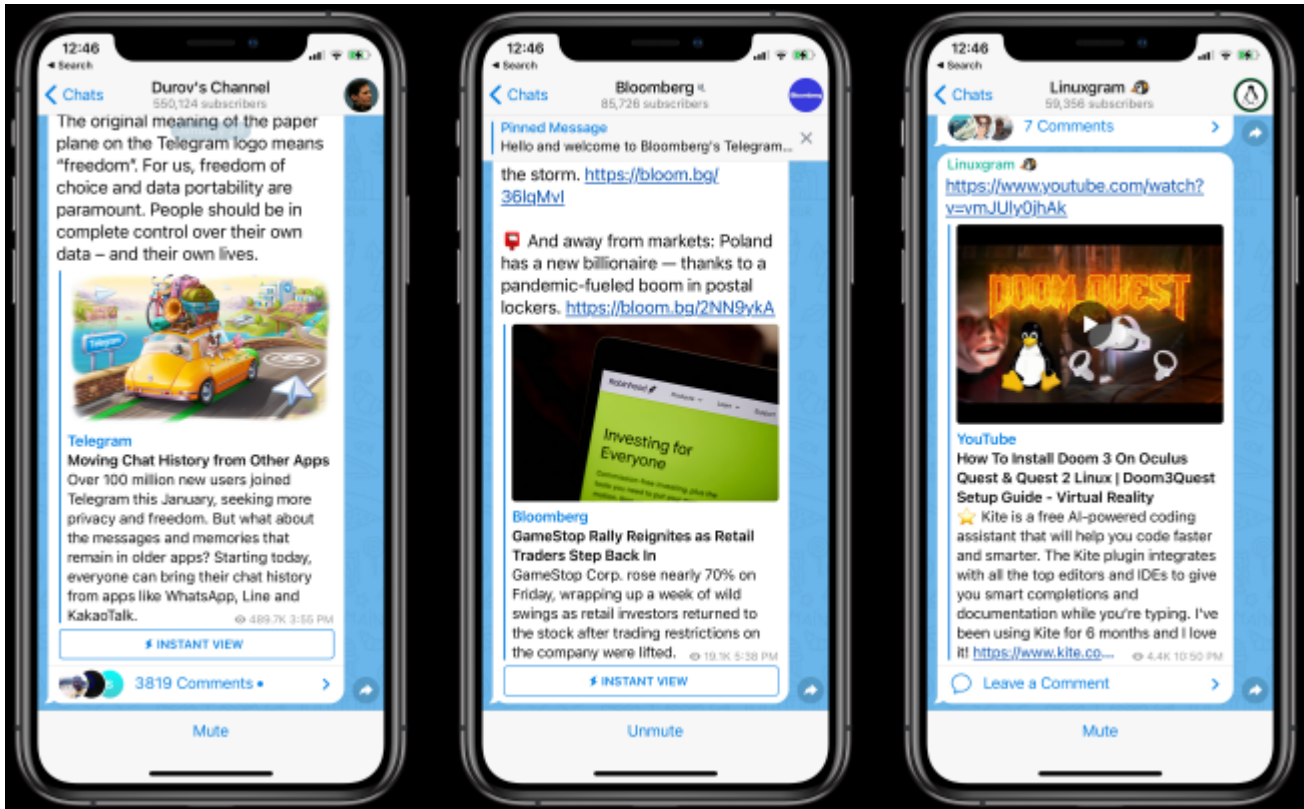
12:46
◂ Search
‹ Chats
Durov's Channel
550,124 subscribers

The original meaning of the paper plane on the Telegram logo means "freedom". For us, freedom of choice and data portability are paramount. People should be in complete control over their own data – and their own lives.

Telegram
Telegram
Moving Chat History from Other Apps
Over 100 million new users joined Telegram this January, seeking more privacy and freedom. But what about the messages and memories that remain in older apps? Starting today, everyone can bring their chat history from apps like WhatsApp, Line and KakaoTalk.
489.7K 3:55 PM
⚡ INSTANT VIEW
3819 Comments •
Mute

12:46
◂ Search
‹ Chats
Bloomberg
85,726 subscribers
Pinned Message
Hello and welcome to Bloomberg's Telegram...
the storm. https://bloom.bg/36lqMvl

And away from markets: Poland has a new billionaire — thanks to a pandemic-fueled boom in postal lockers. https://bloom.bg/2NN9ykA

Robinhood
Investing for Everyone
Bloomberg
GameStop Rally Reignites as Retail Traders Step Back In
GameStop Corp. rose nearly 70% on Friday, wrapping up a week of wild swings as retail investors returned to the stock after trading restrictions on the company were lifted.
19.1K 5:38 PM
⚡ INSTANT VIEW
Unmute

12:46
◂ Search
‹ Chats
Linuxgram
59,356 subscribers
7 Comments
Linuxgram
https://www.youtube.com/watch?v=vmJUly0jhAk
DOOM QUEST
YouTube
How To Install Doom 3 On Oculus Quest & Quest 2 Linux | Doom3Quest Setup Guide - Virtual Reality
⭐ Kite is a free AI-powered coding assistant that will help you code faster and smarter. The Kite plugin integrates with all the top editors and IDEs to give you smart completions and documentation while you're typing. I've been using Kite for 6 months and I love it! https://www.kite.co...
4.4K 10:50 PM
Leave a Comment
Mute